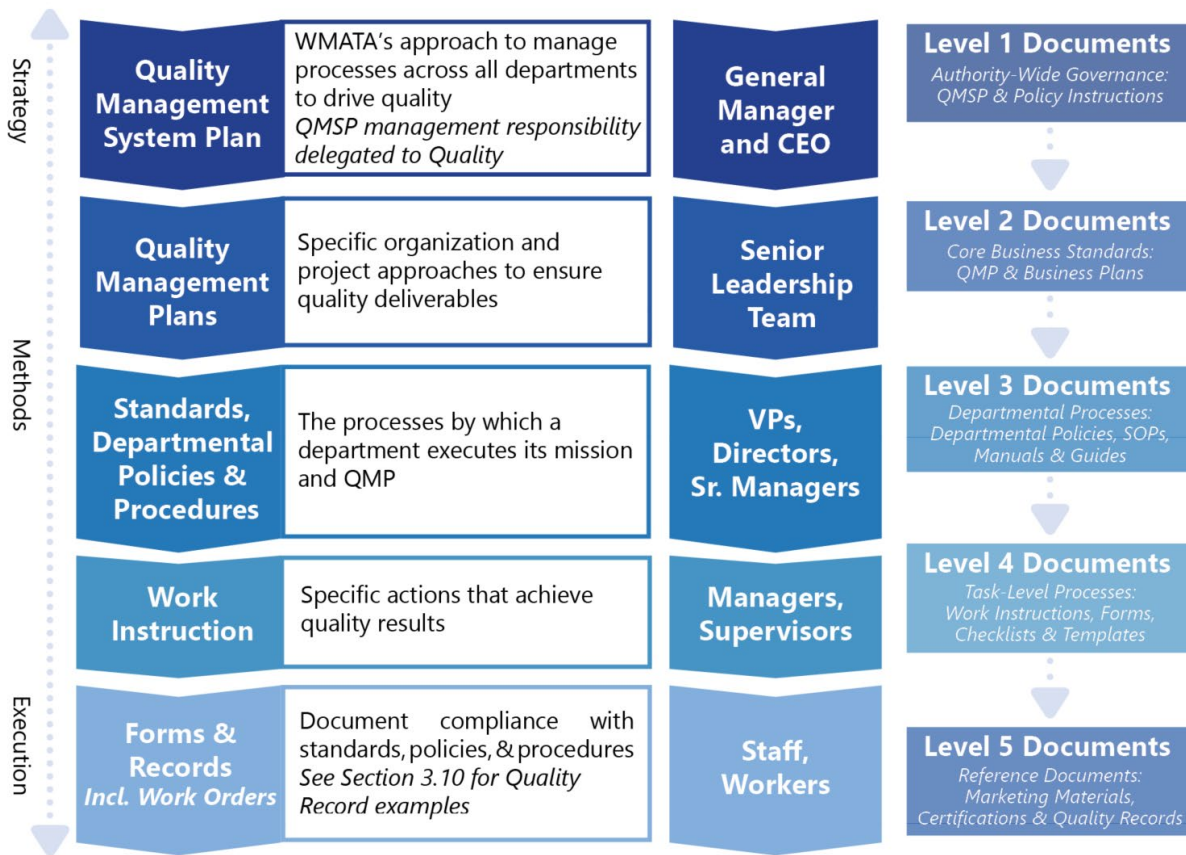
Strategy

Methods

Execution

Quality Management System Plan

WMATA's approach to manage processes across all departments to drive quality
*QMSP management responsibility delegated to Quality*

General Manager and CEO

Level 1 Documents
*Authority-Wide Governance: QMSP & Policy Instructions*

Quality Management Plans

Specific organization and project approaches to ensure quality deliverables

Senior Leadership Team

Level 2 Documents
*Core Business Standards: QMP & Business Plans*

Standards, Departmental Policies & Procedures

The processes by which a department executes its mission and QMP

VPs, Directors, Sr. Managers

Level 3 Documents
*Departmental Processes: Departmental Policies, SOPs, Manuals & Guides*

Work Instruction

Specific actions that achieve quality results

Managers, Supervisors

Level 4 Documents
*Task-Level Processes: Work Instructions, Forms, Checklists & Templates*

Forms & Records
*Incl. Work Orders*

Document compliance with standards, policies, & procedures
*See Section 3.10 for Quality Record examples*

Staff, Workers

Level 5 Documents
*Reference Documents: Marketing Materials, Certifications & Quality Records*